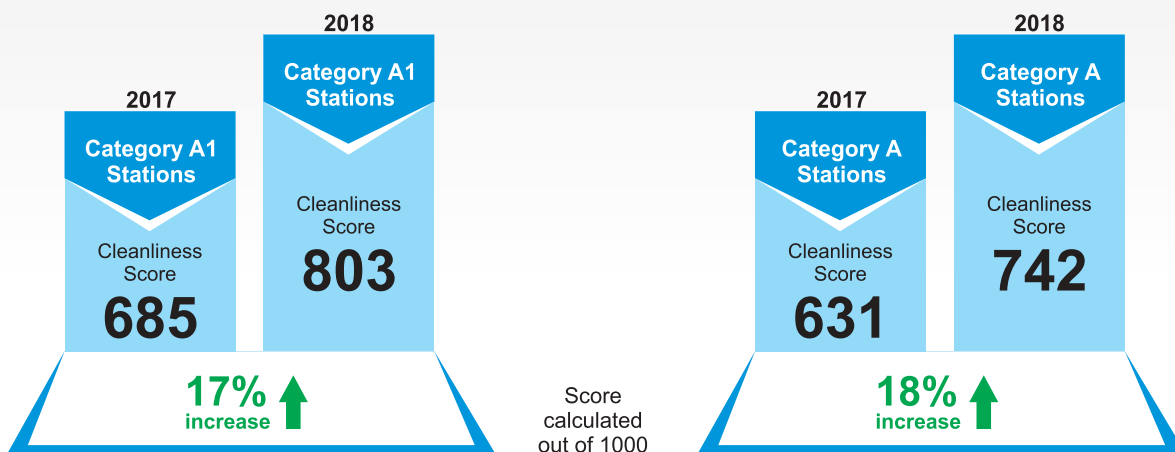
2017

Category A1 Stations

Cleanliness Score

685

2018

Category A1 Stations

Cleanliness Score

803

17% increase

Score calculated out of 1000

2017

Category A Stations

Cleanliness Score

631

2018

Category A Stations

Cleanliness Score

742

18% increase